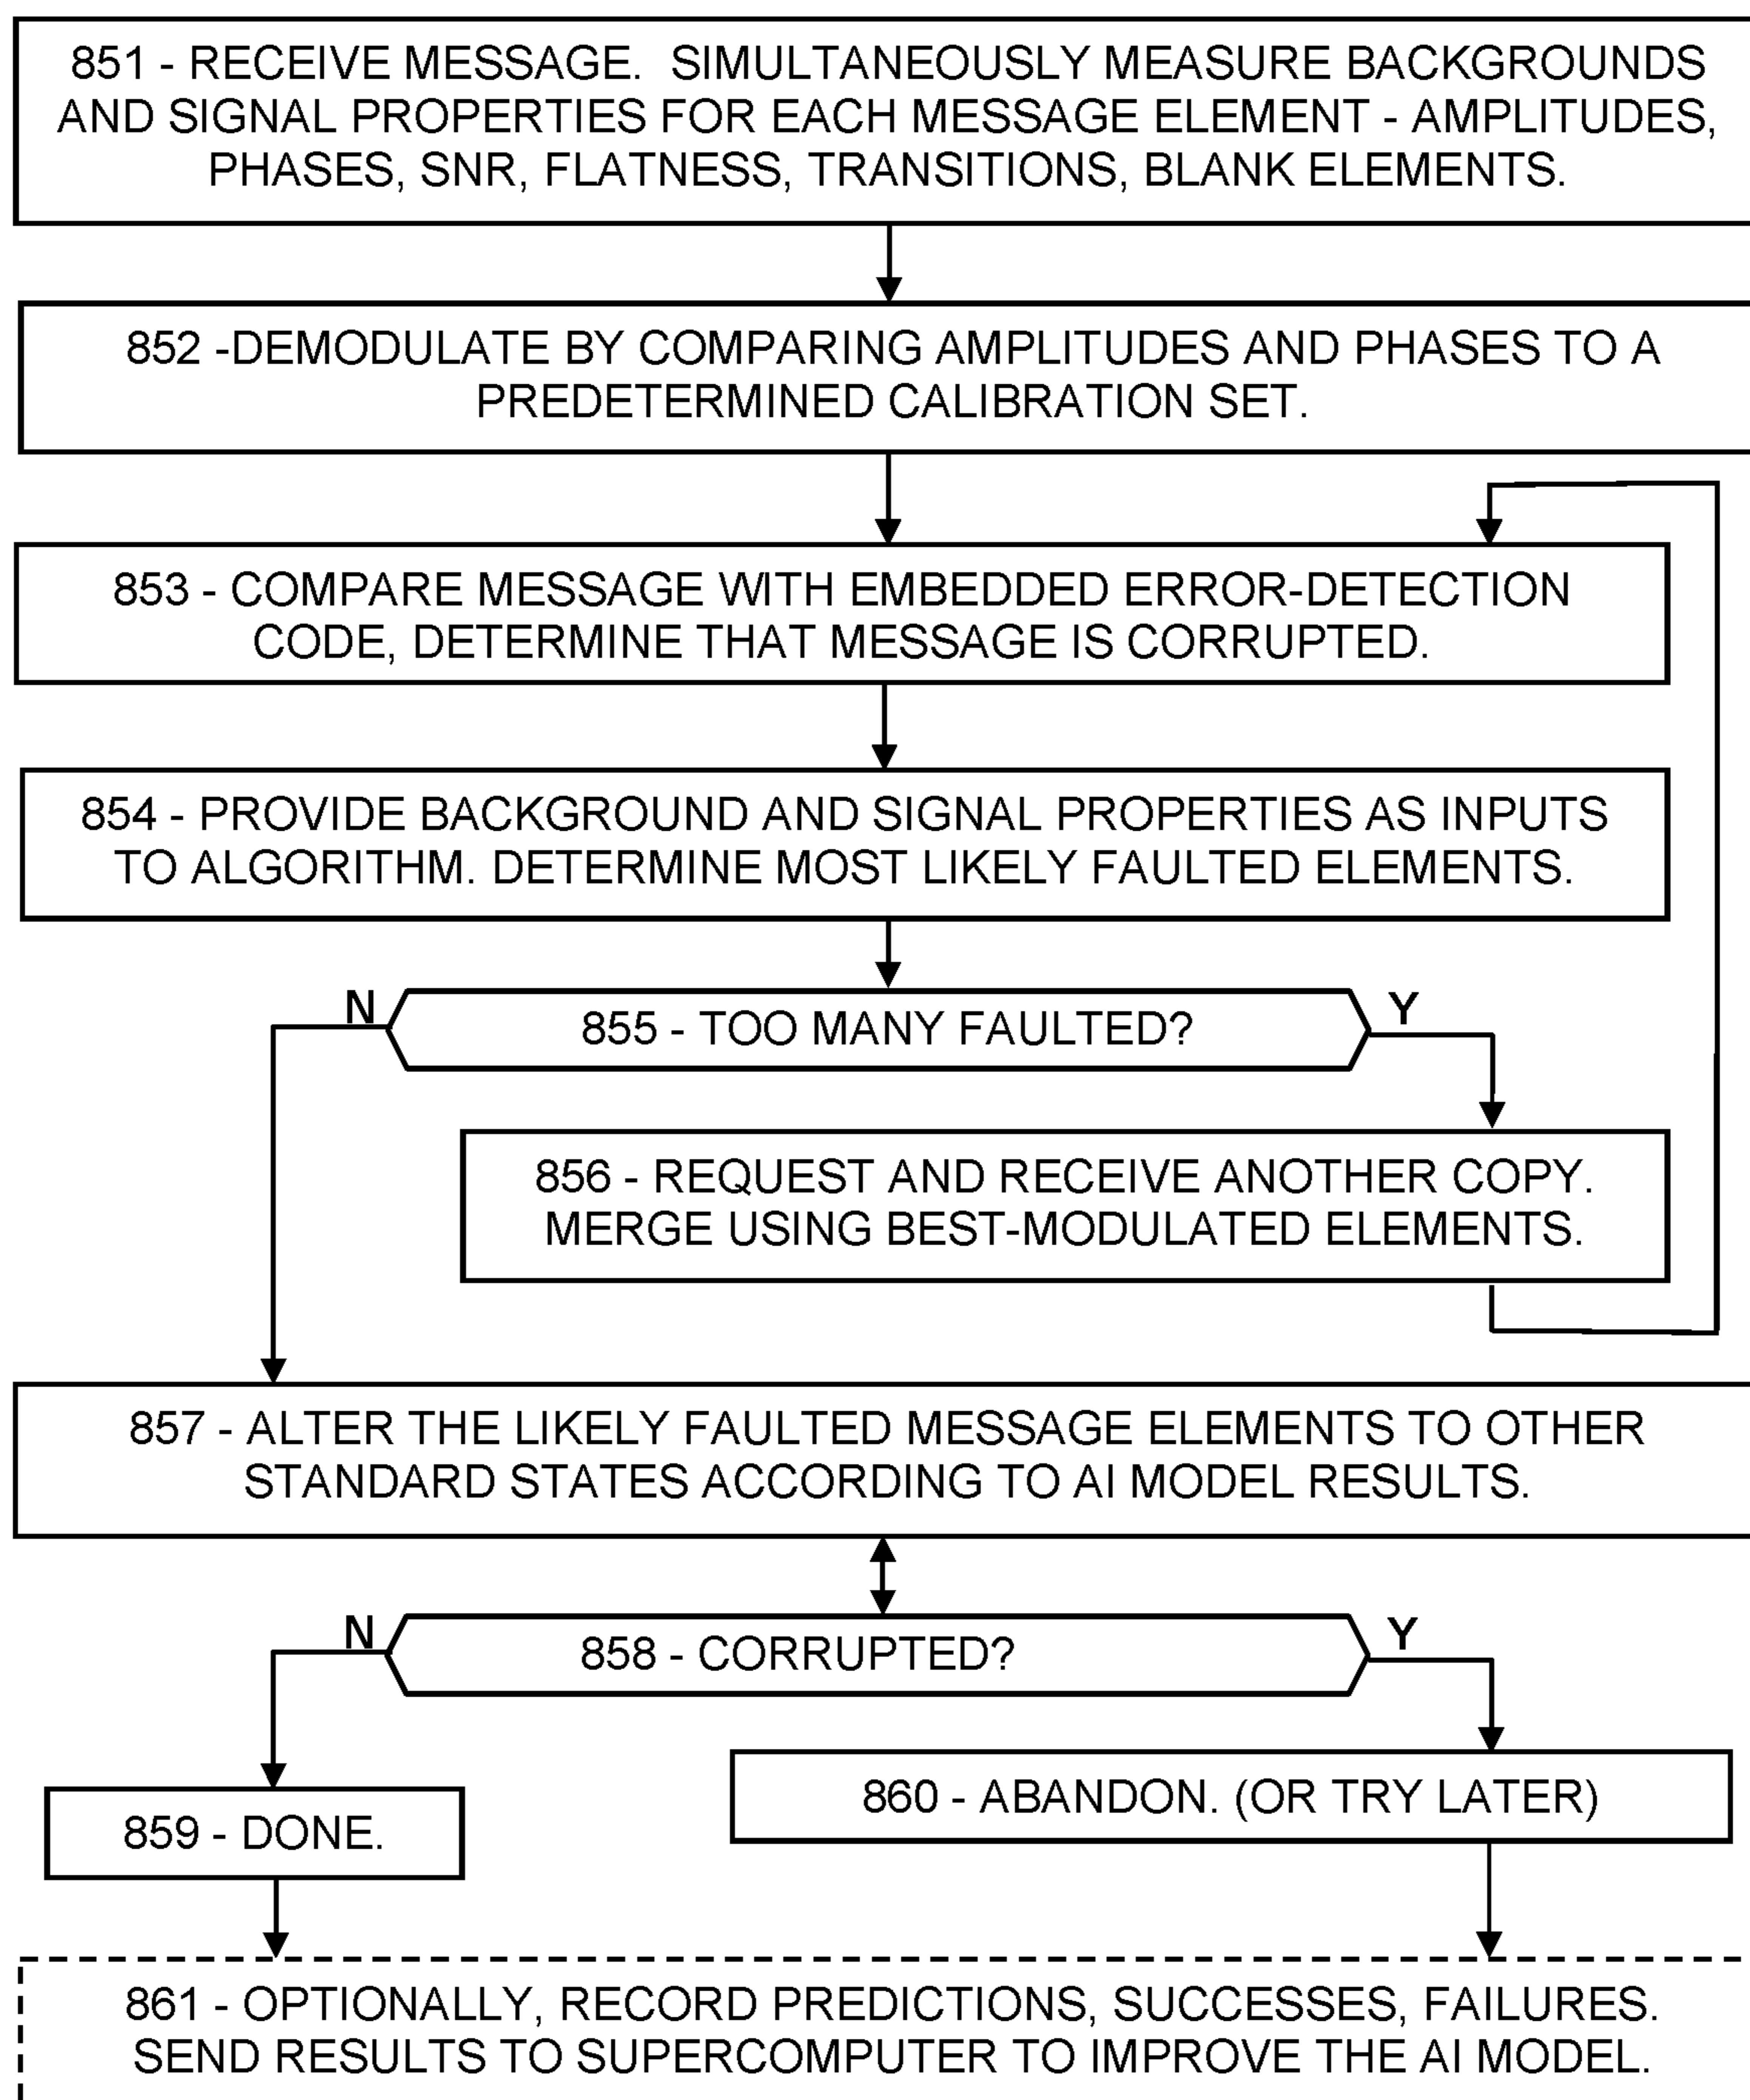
851 - RECEIVE MESSAGE. SIMULTANEOUSLY MEASURE BACKGROUNDS AND SIGNAL PROPERTIES FOR EACH MESSAGE ELEMENT - AMPLITUDES, PHASES, SNR, FLATNESS, TRANSITIONS, BLANK ELEMENTS.

852 -DEMODULATE BY COMPARING AMPLITUDES AND PHASES TO A PREDETERMINED CALIBRATION SET.

853 - COMPARE MESSAGE WITH EMBEDDED ERROR-DETECTION CODE, DETERMINE THAT MESSAGE IS CORRUPTED.

854 - PROVIDE BACKGROUND AND SIGNAL PROPERTIES AS INPUTS TO ALGORITHM. DETERMINE MOST LIKELY FAULTED ELEMENTS.

N

855 - TOO MANY FAULTED?

Y

856 - REQUEST AND RECEIVE ANOTHER COPY. MERGE USING BEST-MODULATED ELEMENTS.

857 - ALTER THE LIKELY FAULTED MESSAGE ELEMENTS TO OTHER STANDARD STATES ACCORDING TO AI MODEL RESULTS.

N

858 - CORRUPTED?

Y

859 - DONE.

860 - ABANDON. (OR TRY LATER)

861 - OPTIONALLY, RECORD PREDICTIONS, SUCCESSES, FAILURES. SEND RESULTS TO SUPERCOMPUTER TO IMPROVE THE AI MODEL.